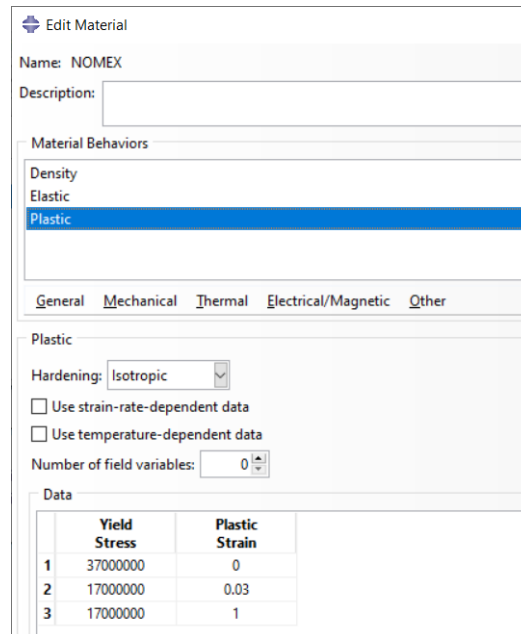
Edit Material

Name: NOMEX

Description:

Material Behaviors

Density
Elastic
Plastic

General Mechanical Thermal Electrical/Magnetic Other

Plastic

Hardening: Isotropic

Use strain-rate-dependent data

Use temperature-dependent data

Number of field variables: 0

Data

| | Yield Stress | Plastic Strain |
|---|---|---|
| 1 | 37000000 | 0 |
| 2 | 17000000 | 0.03 |
| 3 | 17000000 | 1 |